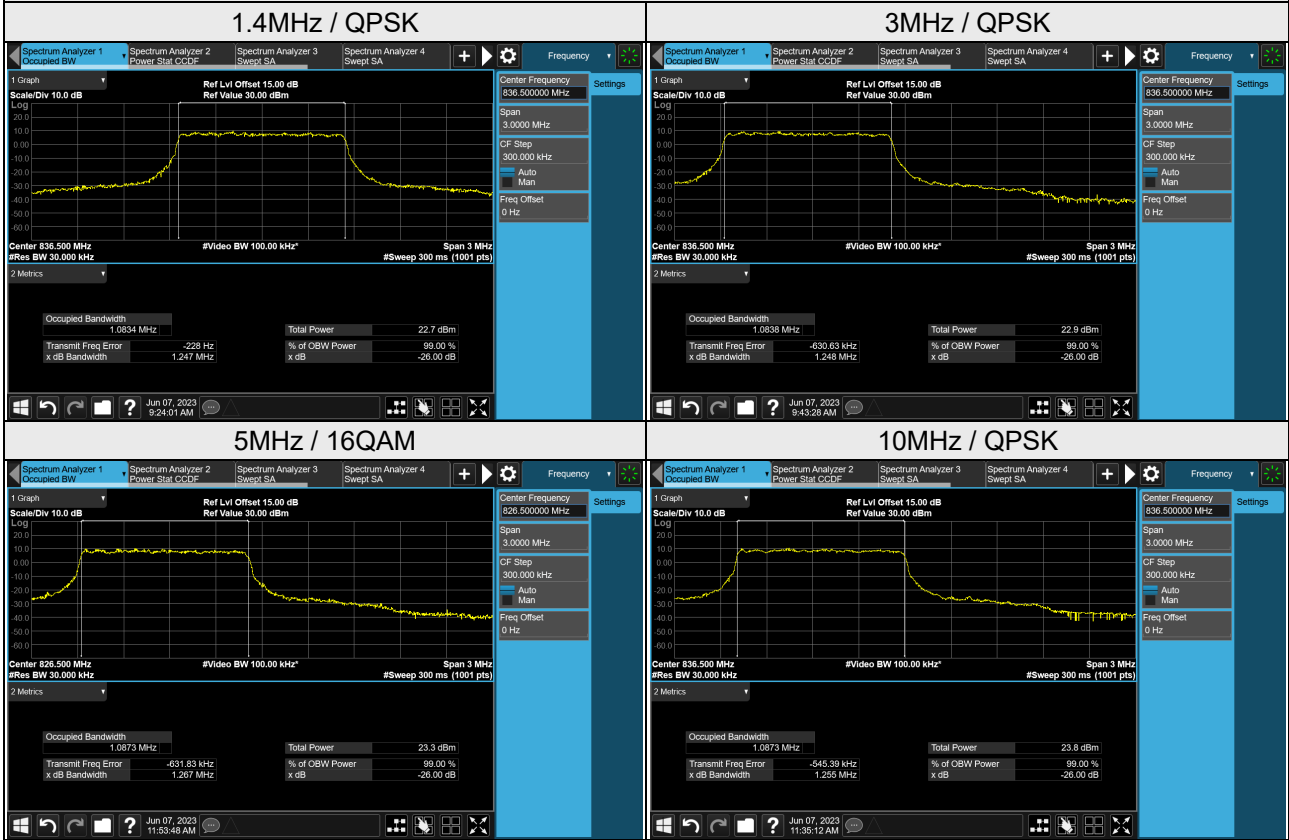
| 1.4MHz / QPSK | 3MHz / QPSK |
|---|---|
| 5MHz / 16QAM | 10MHz / QPSK |

1.4MHz / QPSK

Spectrum Analyzer 1 Occupied BW | Spectrum Analyzer 2 Power Stat CCDF | Spectrum Analyzer 3 Swept SA | Spectrum Analyzer 4 Swept SA | + | Frequency | Settings

1 Graph
Scale/Div 10.0 dB
Log
Ref Lvl Offset 15.00 dB
Ref Value 30.00 dBm
20.0 10.0 0.00 -10.0 -20.0 -30.0 -40.0 -50.0 -60.0 -70.0
Center 836.500 MHz
#Res BW 30.000 kHz
#Video BW 100.00 kHz*
Span 3 MHz
#Sweep 300 ms (1001 pts)
2 Metrics

| Occupied Bandwidth | 1.0834 MHz | Total Power | 22.7 dBm |
|---|---|---|---|
| Transmit Freq Error | -228 Hz | % of OBW Power | 99.00 % |
| x dB Bandwidth | 1.247 MHz | x dB | -26.00 dB |

Jun 07, 2023 9:24:01 AM

Center Frequency 836.500000 MHz
Span 3.0000 MHz
CF Step 300.000 kHz
Auto
Man
Freq Offset 0 Hz

3MHz / QPSK

Spectrum Analyzer 1 Occupied BW | Spectrum Analyzer 2 Power Stat CCDF | Spectrum Analyzer 3 Swept SA | Spectrum Analyzer 4 Swept SA | + | Frequency | Settings

1 Graph
Scale/Div 10.0 dB
Log
Ref Lvl Offset 15.00 dB
Ref Value 30.00 dBm
20.0 10.0 0.00 -10.0 -20.0 -30.0 -40.0 -50.0 -60.0 -70.0
Center 836.500 MHz
#Res BW 30.000 kHz
#Video BW 100.00 kHz*
Span 3 MHz
#Sweep 300 ms (1001 pts)
2 Metrics

| Occupied Bandwidth | 1.0838 MHz | Total Power | 22.9 dBm |
|---|---|---|---|
| Transmit Freq Error | -630.63 kHz | % of OBW Power | 99.00 % |
| x dB Bandwidth | 1.248 MHz | x dB | -26.00 dB |

Jun 07, 2023 9:43:28 AM

Center Frequency 836.500000 MHz
Span 3.0000 MHz
CF Step 300.000 kHz
Auto
Man
Freq Offset 0 Hz

5MHz / 16QAM

Spectrum Analyzer 1 Occupied BW | Spectrum Analyzer 2 Power Stat CCDF | Spectrum Analyzer 3 Swept SA | Spectrum Analyzer 4 Swept SA | + | Frequency | Settings

1 Graph
Scale/Div 10.0 dB
Log
Ref Lvl Offset 15.00 dB
Ref Value 30.00 dBm
20.0 10.0 0.00 -10.0 -20.0 -30.0 -40.0 -50.0 -60.0 -70.0
Center 826.500 MHz
#Res BW 30.000 kHz
#Video BW 100.00 kHz*
Span 3 MHz
#Sweep 300 ms (1001 pts)
2 Metrics

| Occupied Bandwidth | 1.0873 MHz | Total Power | 23.3 dBm |
|---|---|---|---|
| Transmit Freq Error | -631.83 kHz | % of OBW Power | 99.00 % |
| x dB Bandwidth | 1.267 MHz | x dB | -26.00 dB |

Jun 07, 2023 11:53:48 AM

Center Frequency 826.500000 MHz
Span 3.0000 MHz
CF Step 300.000 kHz
Auto
Man
Freq Offset 0 Hz

10MHz / QPSK

Spectrum Analyzer 1 Occupied BW | Spectrum Analyzer 2 Power Stat CCDF | Spectrum Analyzer 3 Swept SA | Spectrum Analyzer 4 Swept SA | + | Frequency | Settings

1 Graph
Scale/Div 10.0 dB
Log
Ref Lvl Offset 15.00 dB
Ref Value 30.00 dBm
20.0 10.0 0.00 -10.0 -20.0 -30.0 -40.0 -50.0 -60.0 -70.0
Center 836.500 MHz
#Res BW 30.000 kHz
#Video BW 100.00 kHz*
Span 3 MHz
#Sweep 300 ms (1001 pts)
2 Metrics

| Occupied Bandwidth | 1.0873 MHz | Total Power | 23.8 dBm |
|---|---|---|---|
| Transmit Freq Error | -545.39 kHz | % of OBW Power | 99.00 % |
| x dB Bandwidth | 1.255 MHz | x dB | -26.00 dB |

Jun 07, 2023 11:35:12 AM

Center Frequency 836.500000 MHz
Span 3.0000 MHz
CF Step 300.000 kHz
Auto
Man
Freq Offset 0 Hz